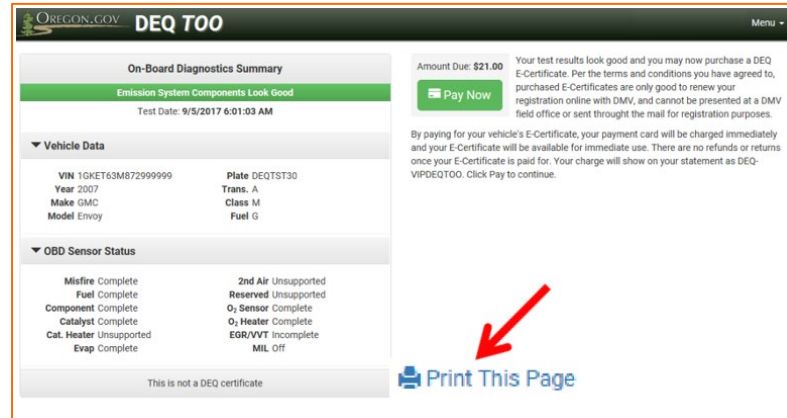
OREGON.GOV DEQ TOO

Menu

On-Board Diagnostics Summary

Emission System Components Look Good

Test Date: 9/5/2017 6:01:03 AM

Vehicle Data

VIN 1GKET63M872999999
Plate DEQTST30
Year 2007
Trans. A
Make GMC
Class M
Model Envoy
Fuel G

OBD Sensor Status

Misfire Complete
2nd Air Unsupported
Fuel Complete
Reserved Unsupported
Component Complete
$O_2$ Sensor Complete
Catalyst Complete
$O_2$ Heater Complete
Cat. Heater Unsupported
EGR/VVT Incomplete
Evap Complete
MIL Off

This is not a DEQ certificate

Amount Due: $21.00

Pay Now

Your test results look good and you may now purchase a DEQ E-Certificate. Per the terms and conditions you have agreed to, purchased E-Certificates are only good to renew your registration online with DMV, and cannot be presented at a DMV field office or sent throught the mail for registration purposes.

By paying for your vehicle's E-Certificate, your payment card will be charged immediately and your E-Certificate will be available for immediate use. There are no refunds or returns once your E-Certificate is paid for. Your charge will show on your statement as DEQ-VIPDEQTOO. Click Pay to continue.

Print This Page